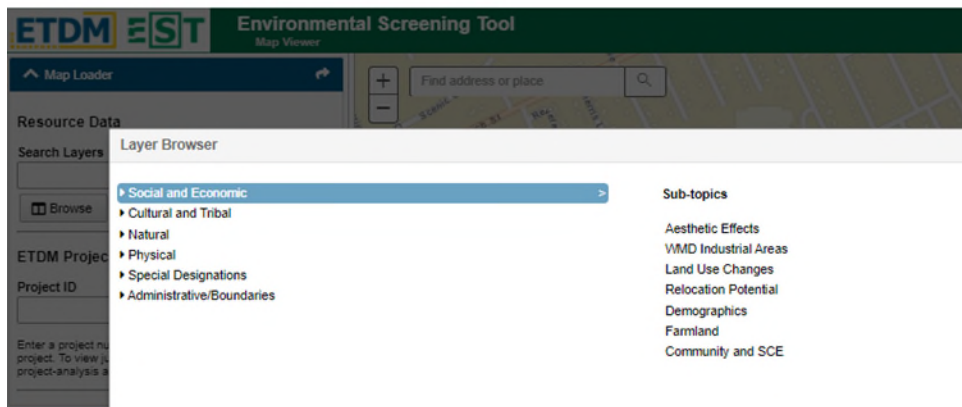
ETDM EST Environmental Screening Tool
Map Viewer

Map Loader

+
−
Find address or place

Resource Data
Search Layers

Browse

ETDM Projec
Project ID

Enter a project nu
project. To view ju
project-analysis a

Layer Browser

Social and Economic >
Cultural and Tribal
Natural
Physical
Special Designations
Administrative/Boundaries

Sub-topics

Aesthetic Effects
WMD Industrial Areas
Land Use Changes
Relocation Potential
Demographics
Farmland
Community and SCE